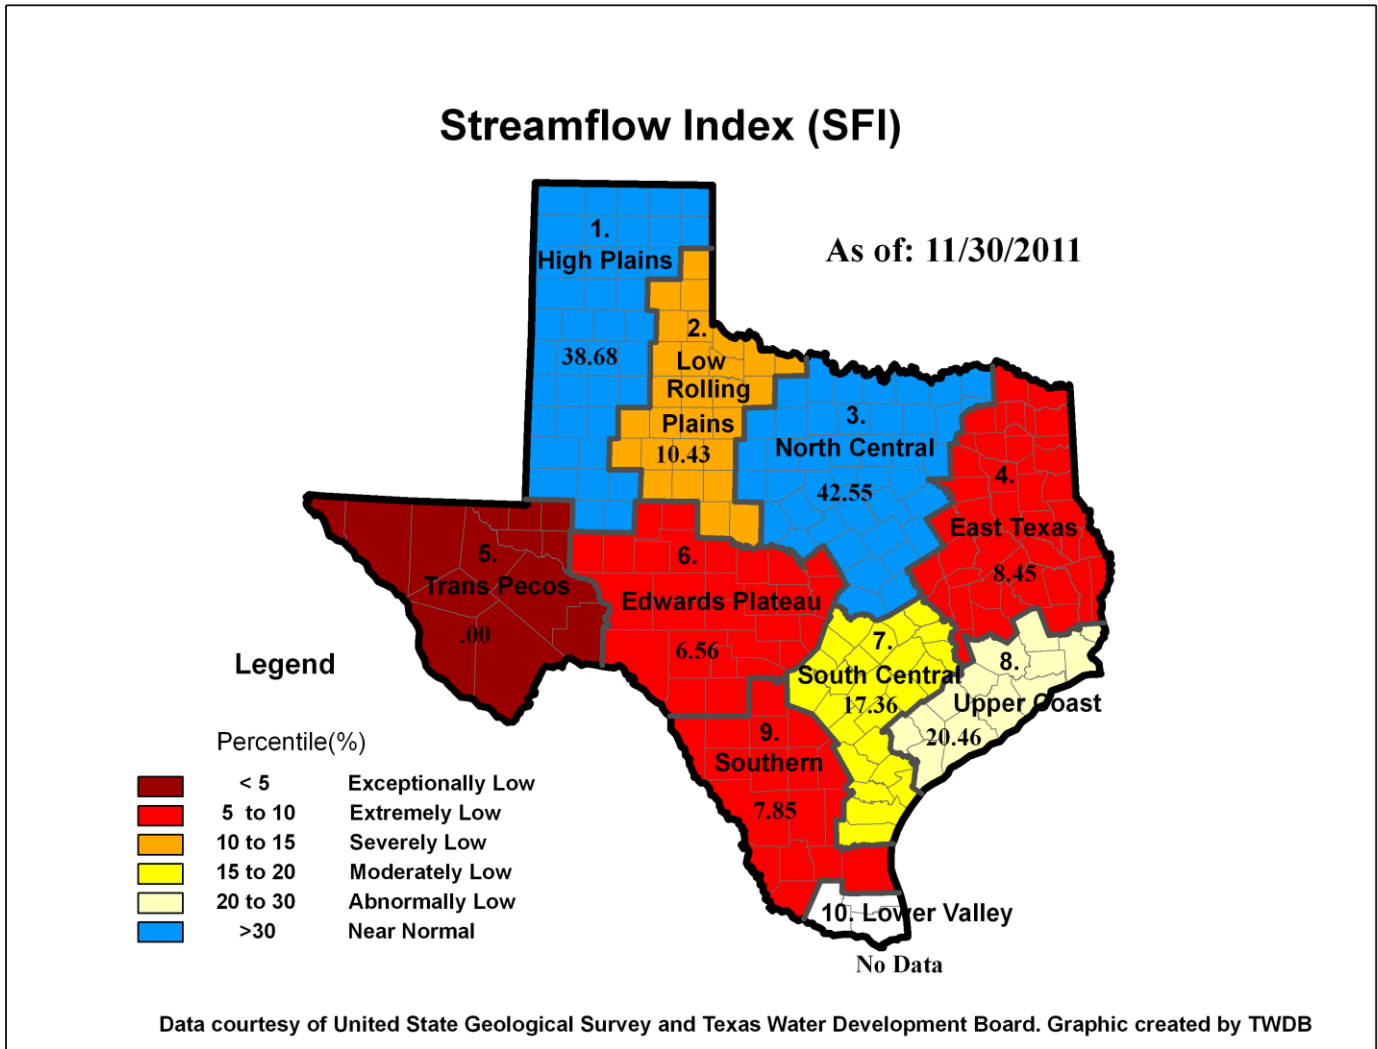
Streamflow Index (SFI)

As of: 11/30/2011

1. High Plains
38.68

2. Low Rolling Plains
10.43

3. North Central
42.55

4. East Texas
8.45

5. Trans Pecos
.00

6. Edwards Plateau
6.56

7. South Central
17.36

8. Upper Coast
20.46

9. Southern
7.85

10. Lower Valley
No Data

Legend

Percentile(%)

| | | |
|---|---|---|
| | < 5 | Exceptionally Low |
| | 5 to 10 | Extremely Low |
| | 10 to 15 | Severely Low |
| | 15 to 20 | Moderately Low |
| | 20 to 30 | Abnormally Low |
| | >30 | Near Normal |

Data courtesy of United State Geological Survey and Texas Water Development Board. Graphic created by TWDB